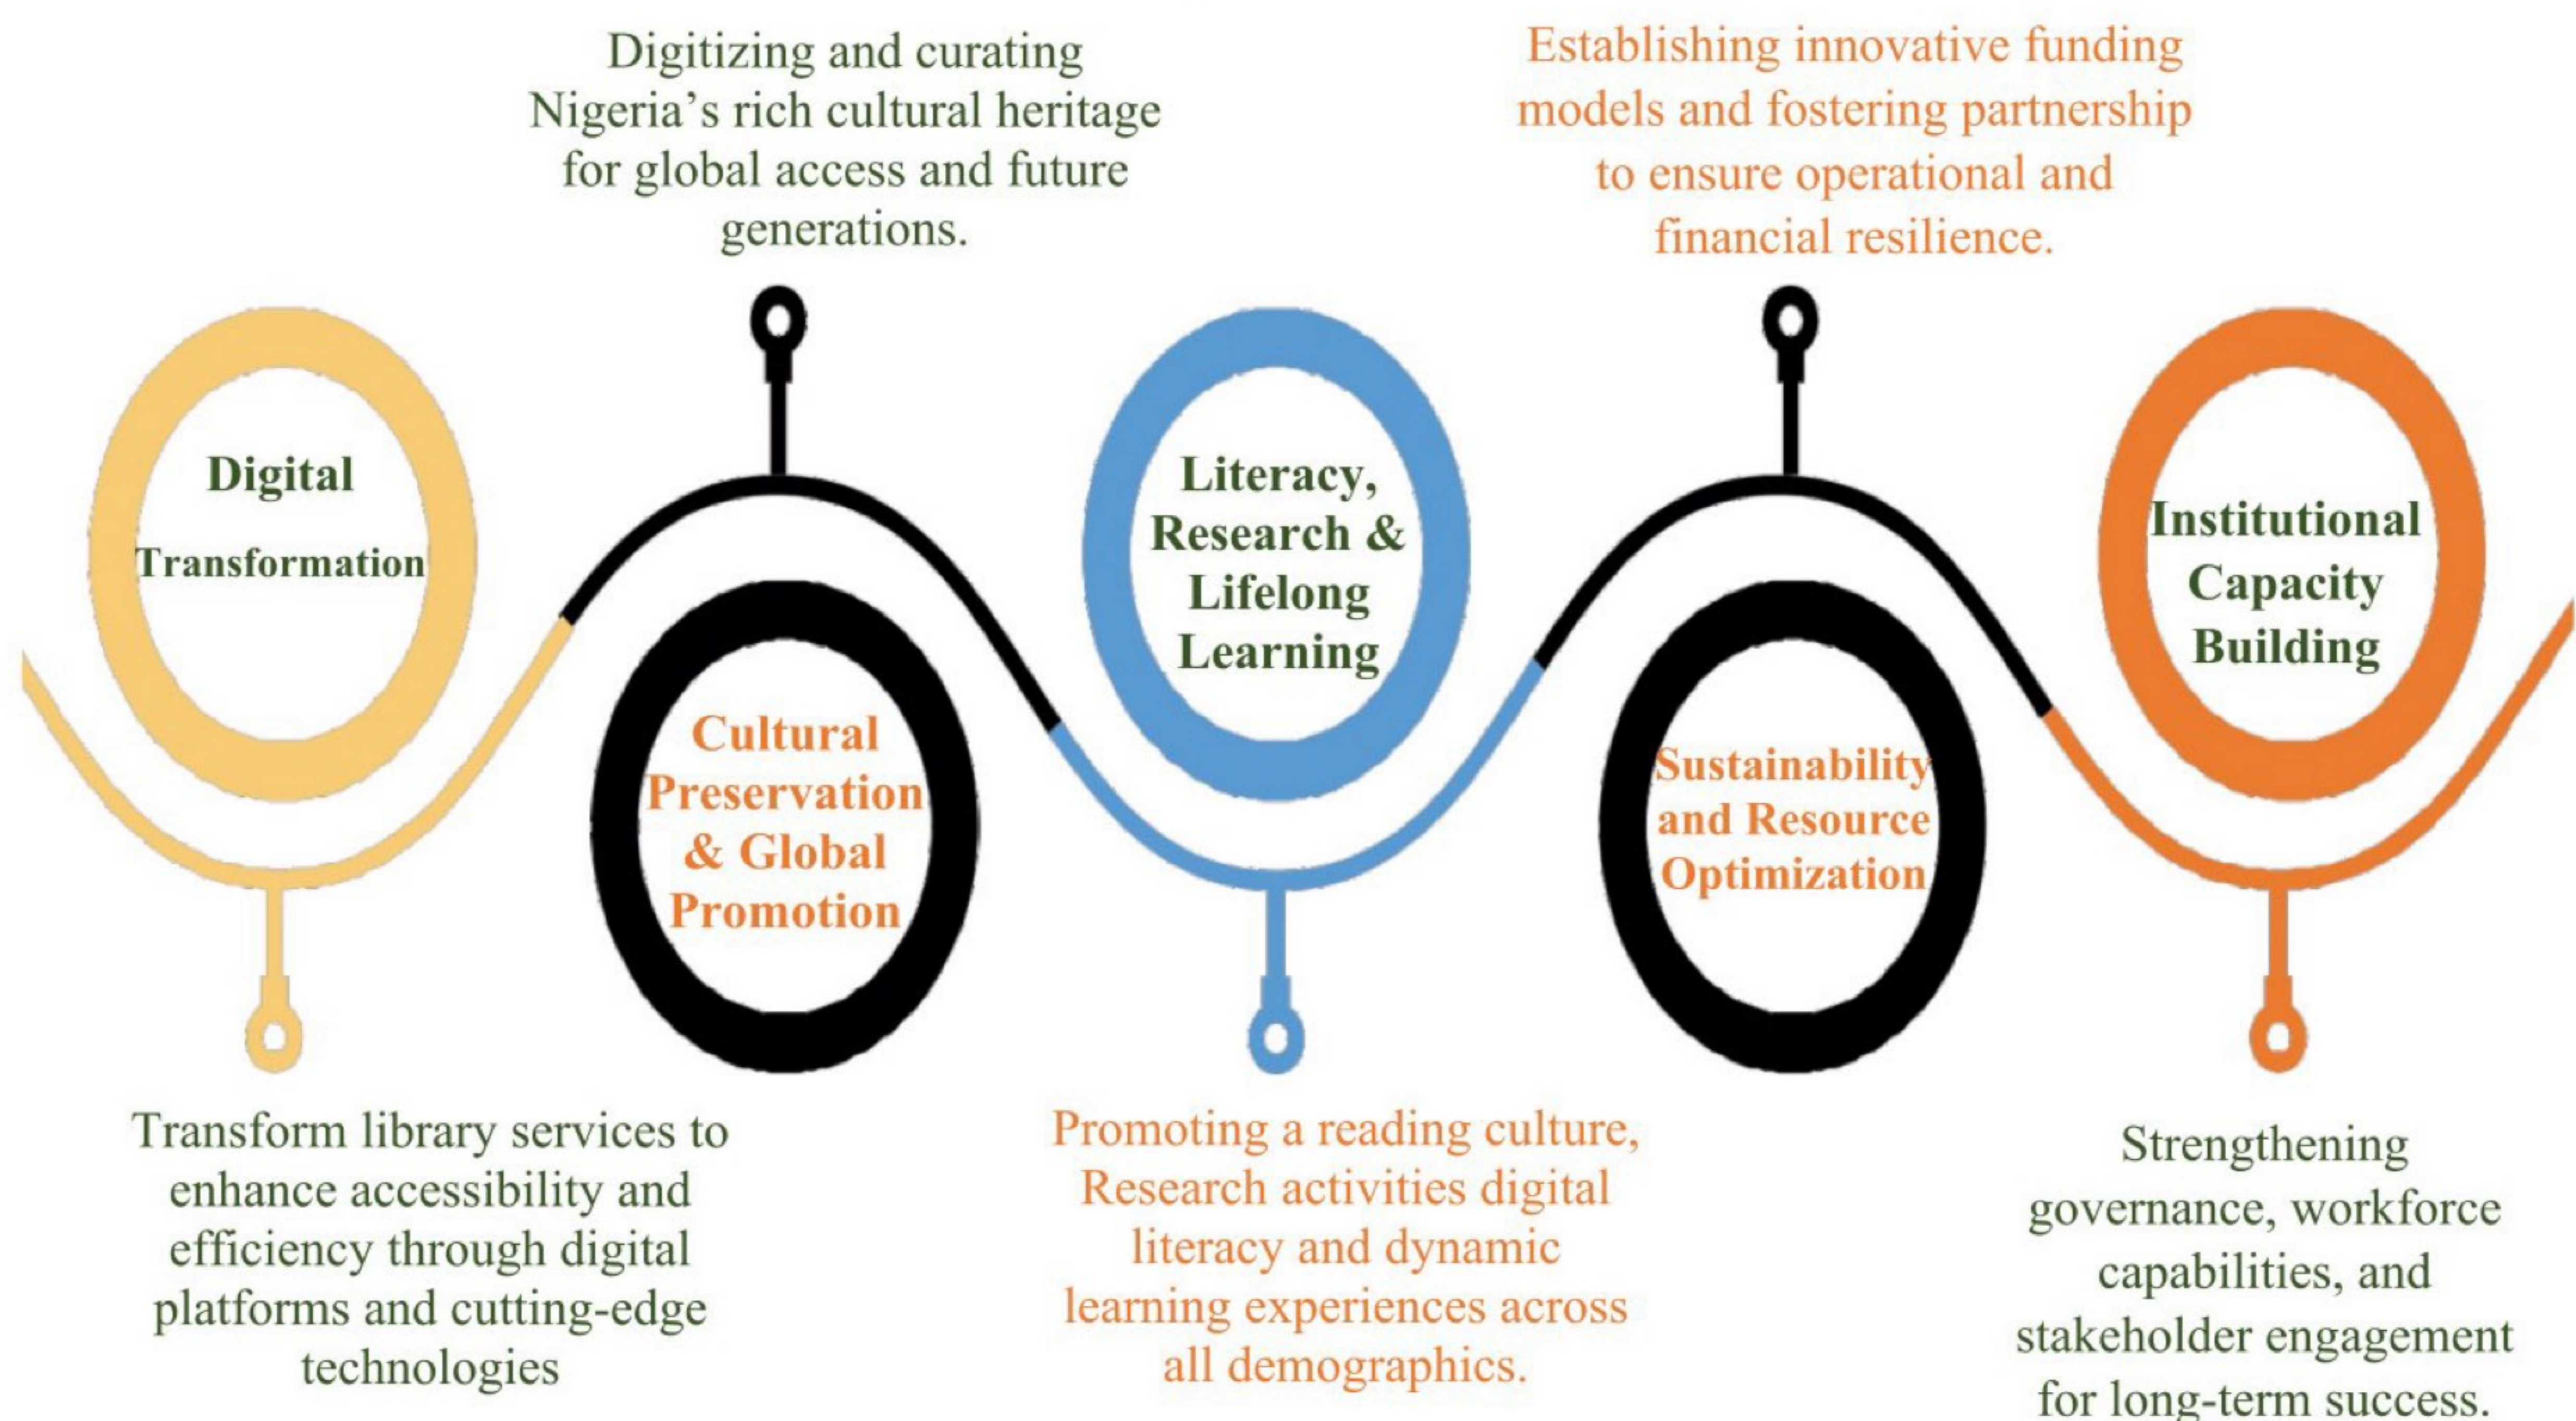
Digitizing and curating Nigeria's rich cultural heritage for global access and future generations.

Establishing innovative funding models and fostering partnership to ensure operational and financial resilience.

Digital Transformation

Literacy, Research & Lifelong Learning

Institutional Capacity Building

Cultural Preservation & Global Promotion

Sustainability and Resource Optimization

Transform library services to enhance accessibility and efficiency through digital platforms and cutting-edge technologies

Promoting a reading culture, Research activities digital literacy and dynamic learning experiences across all demographics.

Strengthening governance, workforce capabilities, and stakeholder engagement for long-term success.